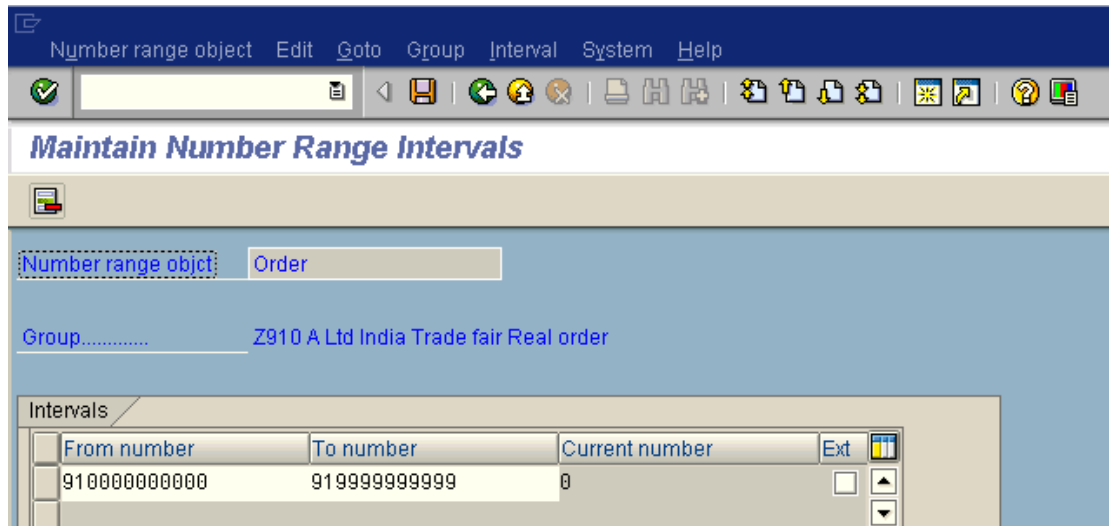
Number range object Edit Goto Group Interval System Help

Maintain Number Range Intervals

Number range objct Order

Group............ Z910 A Ltd India Trade fair Real order

Intervals

| From number | To number | Current number | Ext |
|---|---|---|---|
| 910000000000 | 919999999999 | 0 | |
| | | | |